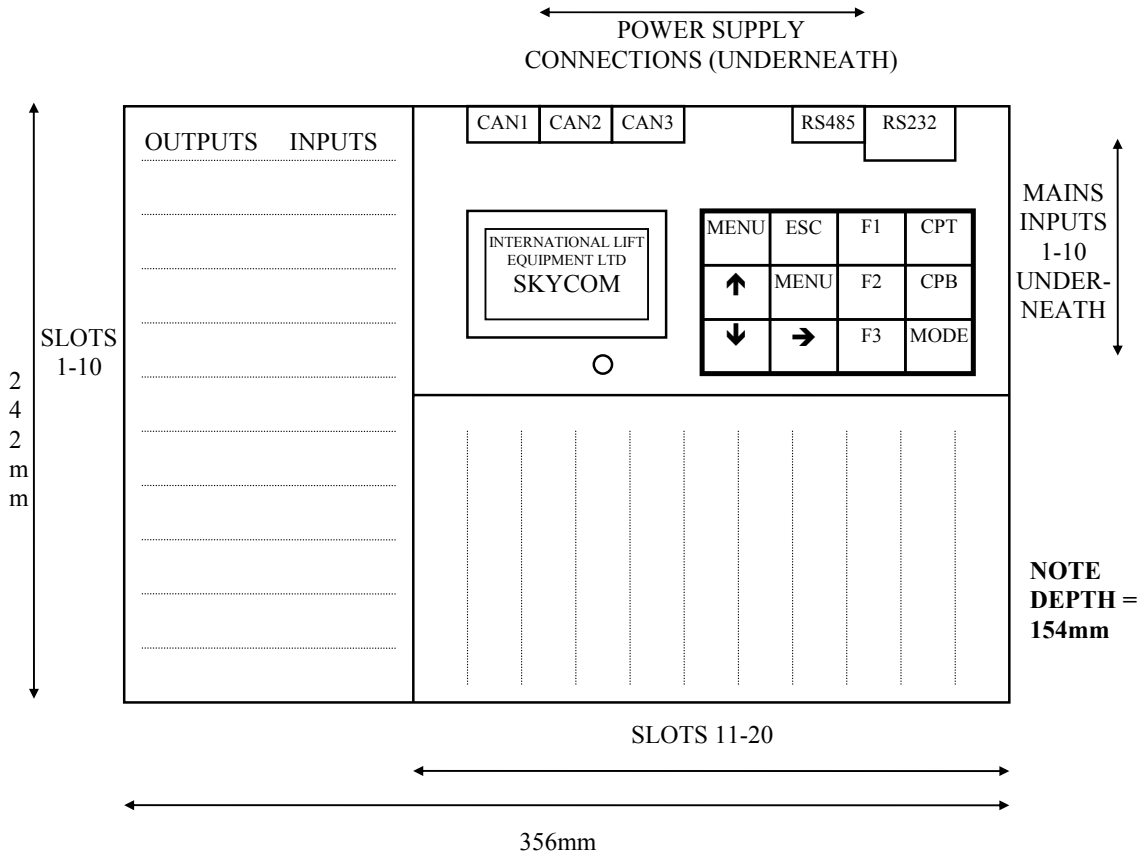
POWER SUPPLY CONNECTIONS (UNDERNEATH)

OUTPUTS INPUTS

CAN1 CAN2 CAN3

RS485 RS232

MAINS INPUTS 1-10 UNDERNEATH

INTERNATIONAL LIFT EQUIPMENT LTD
SKYCOM

| MENU | ESC | F1 | CPT |
|---|---|---|---|
| ↑ | MENU | F2 | CPB |
| ↓ | → | F3 | MODE |

SLOTS 1-10

2
4
2
m
m

NOTE DEPTH = 154mm

SLOTS 11-20

356mm